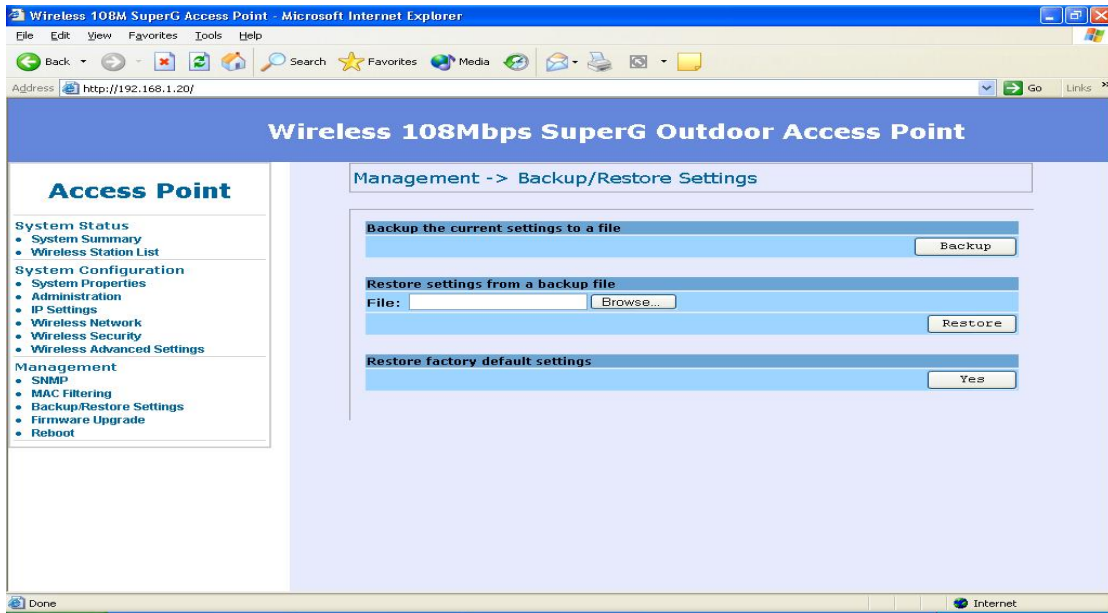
Wireless 108M SuperG Access Point - Microsoft Internet Explorer

File Edit View Favorites Tools Help

Back Search Favorites Media

Address http://192.168.1.20/

Go Links

Wireless 108Mbps SuperG Outdoor Access Point

Access Point

System Status
• System Summary
• Wireless Station List

System Configuration
• System Properties
• Administration
• IP Settings
• Wireless Network
• Wireless Security
• Wireless Advanced Settings

Management
• SNMP
• MAC Filtering
• Backup/Restore Settings
• Firmware Upgrade
• Reboot

Management -> Backup/Restore Settings

Backup the current settings to a file

Backup

Restore settings from a backup file

File: Browse...

Restore

Restore factory default settings

Yes

Done

Internet